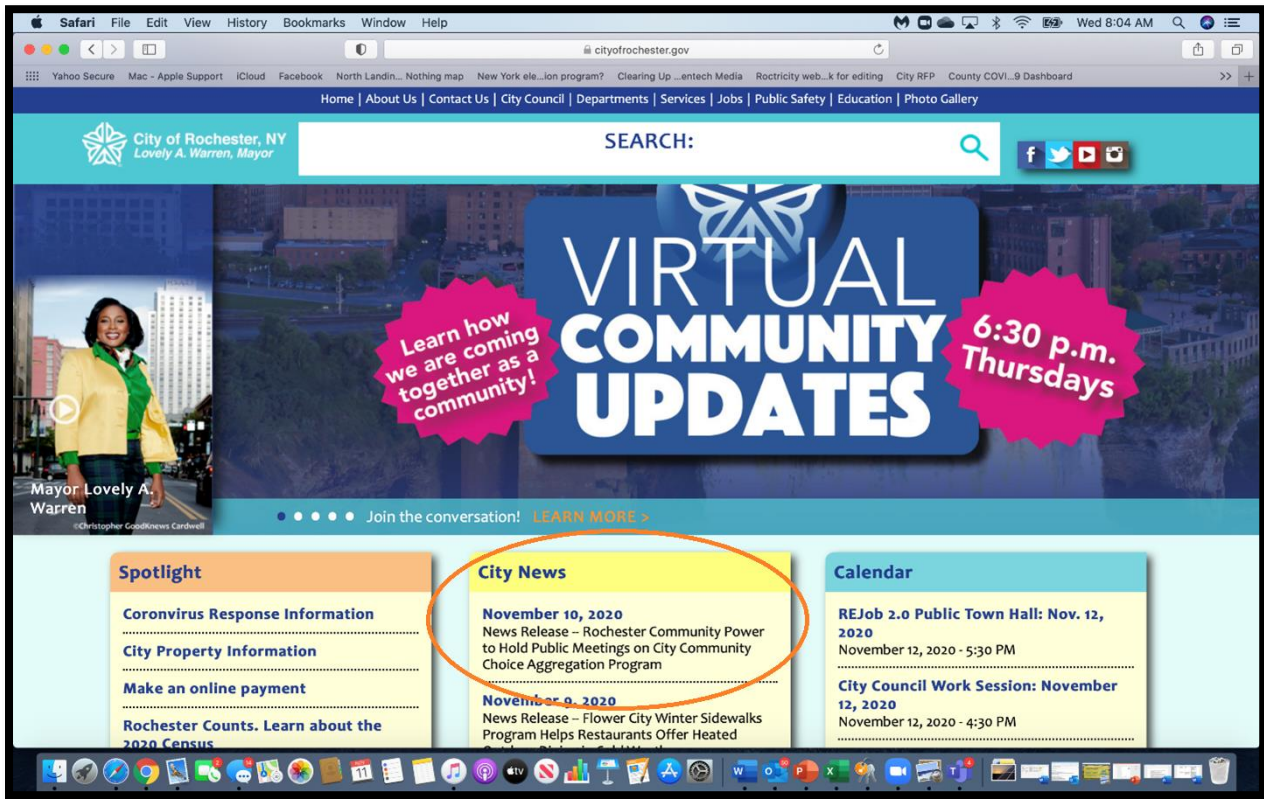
Safari File Edit View History Bookmarks Window Help

Wed 8:04 AM

cityofrochester.gov

Yahoo Secure Mac - Apple Support iCloud Facebook North Landin... Nothing map New York ele...ion program? Clearing Up ...entech Media Roctricity web...k for editing City RFP County COVI...9 Dashboard

Home | About Us | Contact Us | City Council | Departments | Services | Jobs | Public Safety | Education | Photo Gallery

City of Rochester, NY
Lovely A. Warren, Mayor

SEARCH:

Learn how we are coming together as a community!

VIRTUAL COMMUNITY UPDATES

6:30 p.m. Thursdays

Mayor Lovely A. Warren
©Christopher GoodKnews Cardwell

Join the conversation! LEARN MORE >

Spotlight

Coronavirus Response Information

City Property Information

Make an online payment

Rochester Counts. Learn about the 2020 Census

City News

November 10, 2020
News Release – Rochester Community Power to Hold Public Meetings on City Community Choice Aggregation Program

November 9, 2020
News Release – Flower City Winter Sidewalks Program Helps Restaurants Offer Heated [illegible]

Calendar

REJob 2.0 Public Town Hall: Nov. 12, 2020
November 12, 2020 - 5:30 PM

City Council Work Session: November 12, 2020
November 12, 2020 - 4:30 PM